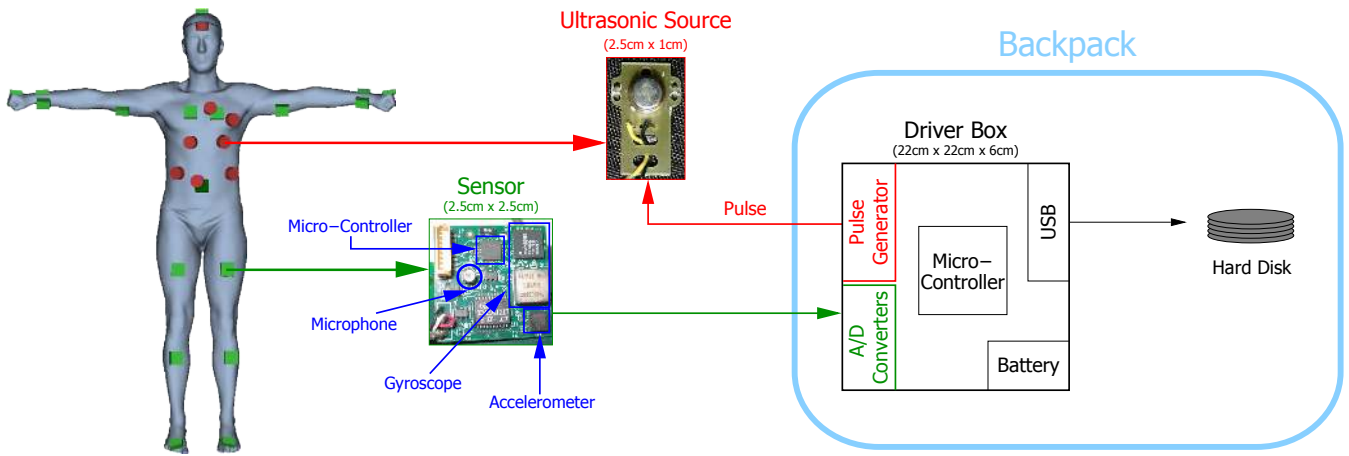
Ultrasonic Source
(2.5cm x 1cm)

Backpack

Driver Box
(22cm x 22cm x 6cm)

Sensor
(2.5cm x 2.5cm)

Micro−Controller

Pulse

Pulse Generator

USB

Micro−Controller

Hard Disk

Microphone

A/D Converters

Battery

Gyroscope

Accelerometer